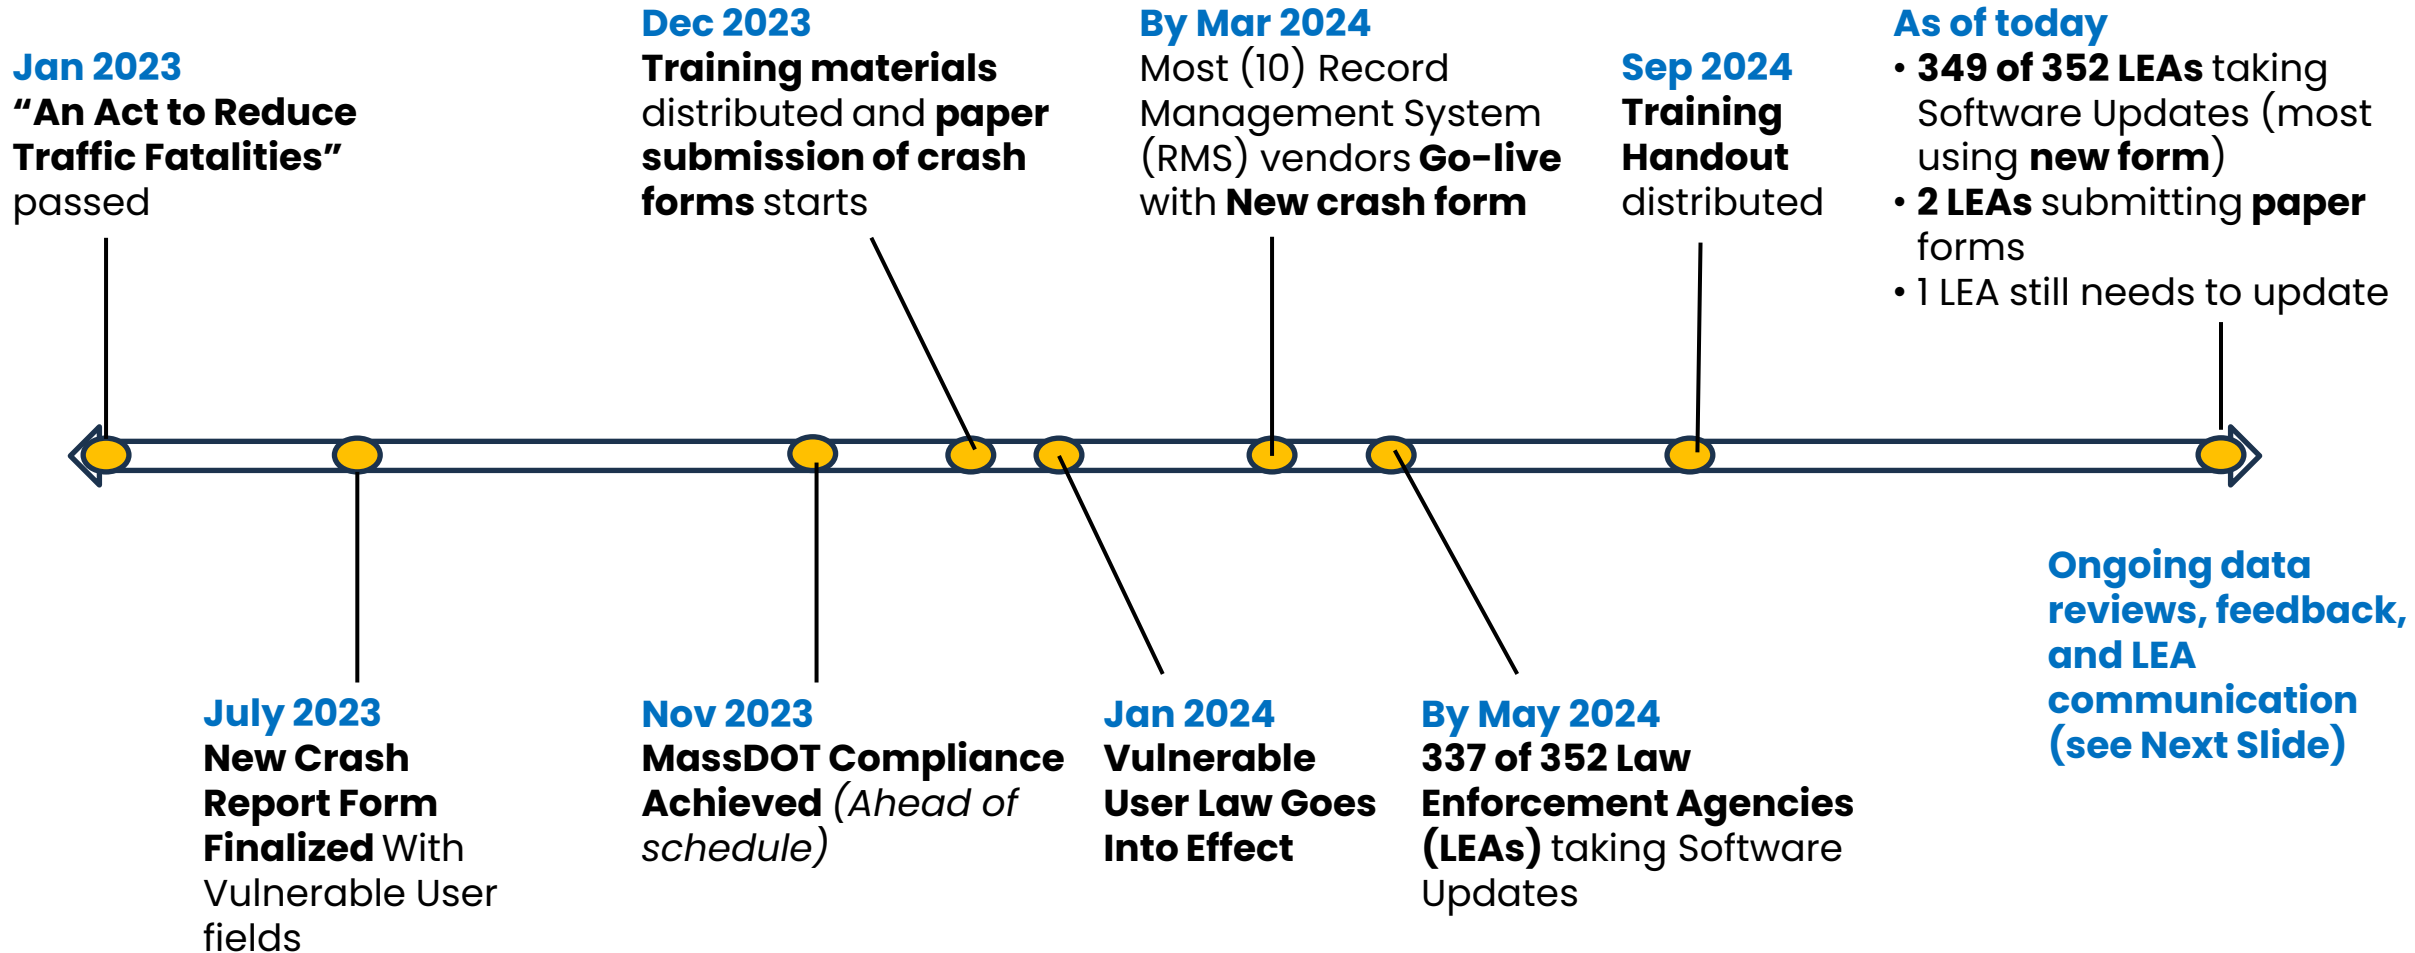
Jan 2023
"An Act to Reduce Traffic Fatalities" passed

Dec 2023
Training materials distributed and paper submission of crash forms starts

By Mar 2024
Most (10) Record Management System (RMS) vendors Go-live with New crash form

Sep 2024
Training Handout distributed

As of today
• 349 of 352 LEAs taking Software Updates (most using new form)
• 2 LEAs submitting paper forms
• 1 LEA still needs to update

July 2023
New Crash Report Form Finalized With Vulnerable User fields

Nov 2023
MassDOT Compliance Achieved (Ahead of schedule)

Jan 2024
Vulnerable User Law Goes Into Effect

By May 2024
337 of 352 Law Enforcement Agencies (LEAs) taking Software Updates

Ongoing data reviews, feedback, and LEA communication (see Next Slide)